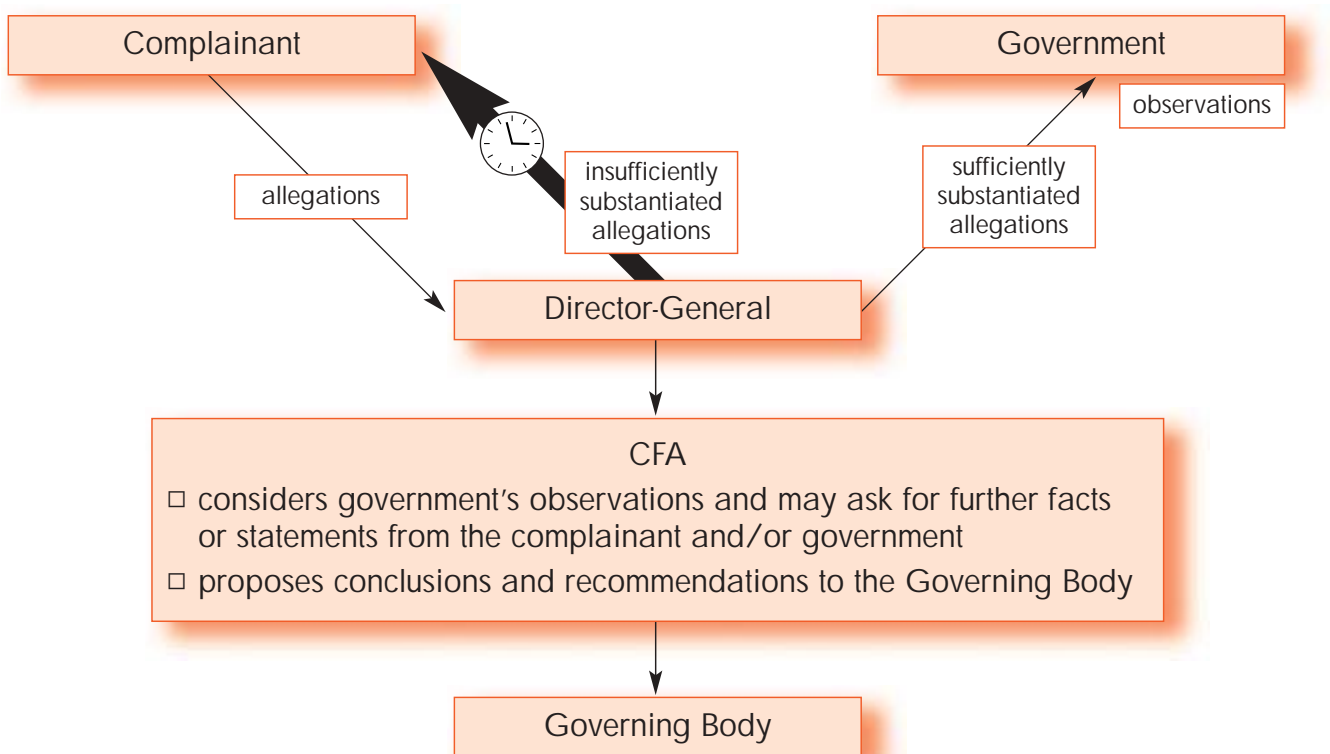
Complainant

Government

observations

allegations

insufficiently substantiated allegations

sufficiently substantiated allegations

Director-General

CFA

□ considers government's observations and may ask for further facts or statements from the complainant and/or government

□ proposes conclusions and recommendations to the Governing Body

Governing Body